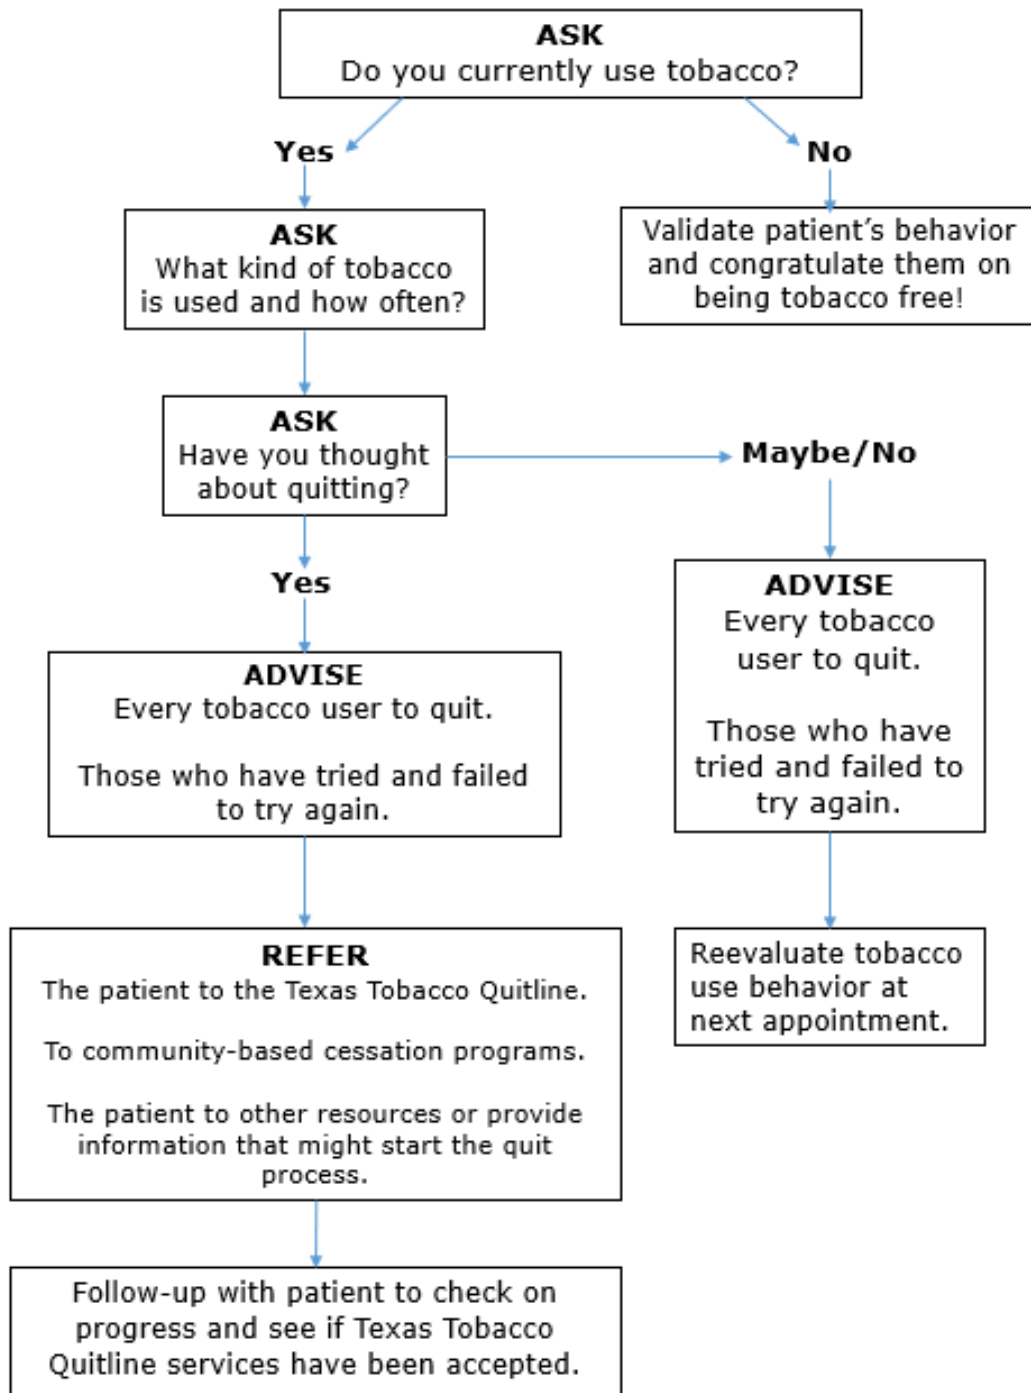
ASK
Do you currently use tobacco?

Yes

No

ASK
What kind of tobacco is used and how often?

Validate patient's behavior and congratulate them on being tobacco free!

ASK
Have you thought about quitting?

Maybe/No

Yes

ADVISE
Every tobacco user to quit.

Those who have tried and failed to try again.

ADVISE
Every tobacco user to quit.

Those who have tried and failed to try again.

REFER
The patient to the Texas Tobacco Quitline.

To community-based cessation programs.

The patient to other resources or provide information that might start the quit process.

Reevaluate tobacco use behavior at next appointment.

Follow-up with patient to check on progress and see if Texas Tobacco Quitline services have been accepted.